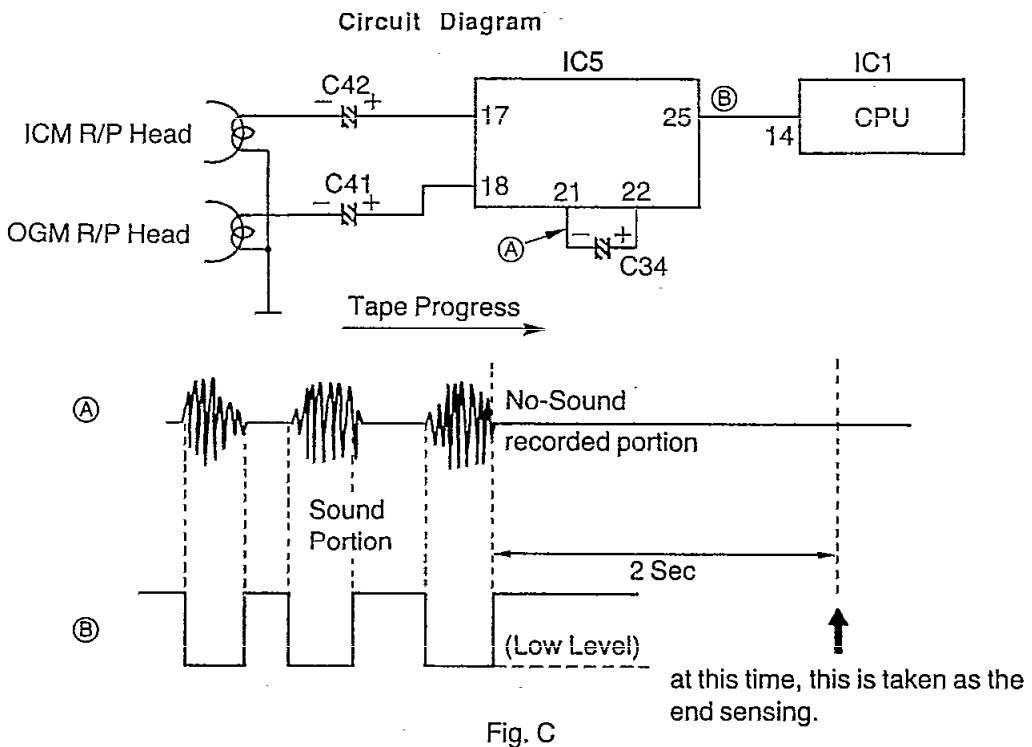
Circuit Diagram

IC5

IC1

C42

ICM R/P Head

17

25

Ⓑ

14

CPU

C41

OGM R/P Head

18

21

22

Ⓐ

C34

Tape Progress

Ⓐ

No-Sound recorded portion

Sound Portion

2 Sec

Ⓑ

(Low Level)

at this time, this is taken as the end sensing.

Fig. C